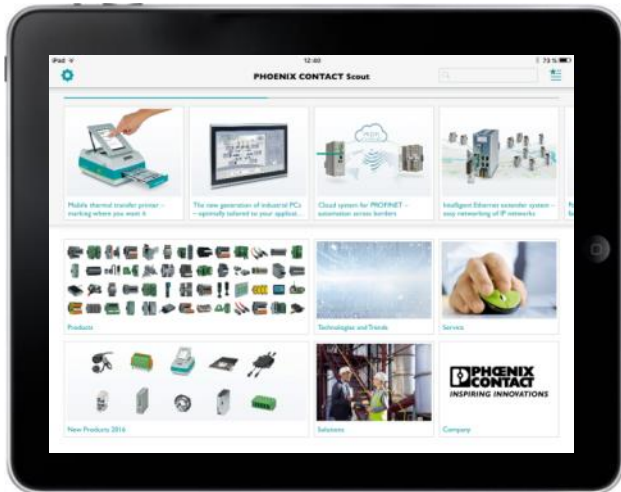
iPad
12:40
73 %
PHOENIX CONTACT Scout

Mobile thermal transfer printer – marking where you want it

The new generation of industrial PCs – optimally tailored to your applicat...

Cloud system for PROFINET – automation across borders

Intelligent Ethernet extender system – easy networking of IP networks

Products

Technologies and Trends

Service

New Products 2016

Solutions

PHOENIX CONTACT
INSPIRING INNOVATIONS

Company